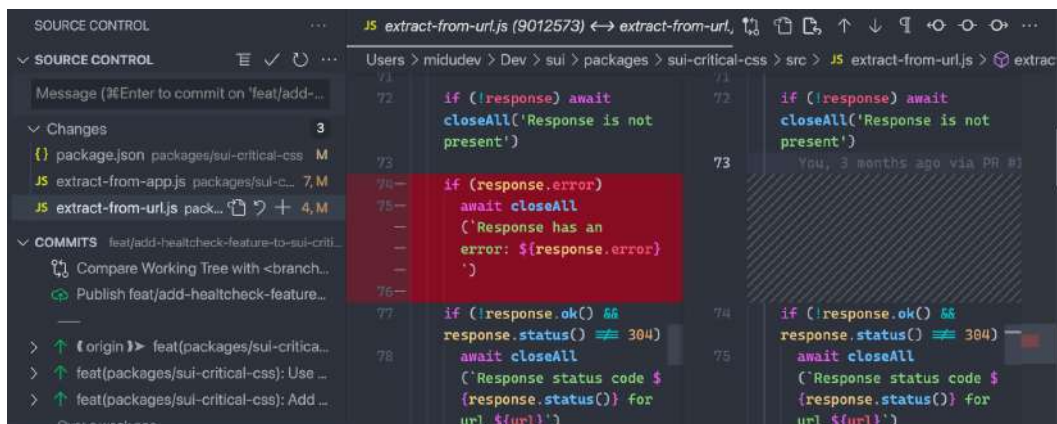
SOURCE CONTROL ...

SOURCE CONTROL

Message (⌘Enter to commit on 'feat/add-...

Changes 3

{} package.json packages/sui-critical-css M

JS extract-from-app.js packages/sui-c... 7, M

JS extract-from-url.js pack... 4, M

COMMITS feat/add-healtcheck-feature-to-sui-criti...

Compare Working Tree with <branch...

Publish feat/add-healtcheck-feature...

origin feat(packages/sui-critica...

feat(packages/sui-critical-css): Use ...

feat(packages/sui-critical-css): Add ...

JS extract-from-url.js (9012573) ⟷ extract-from-url,

Users > midudev > Dev > sui > packages > sui-critical-css > src > JS extract-from-url.js > extract

72 if (!response) await closeAll('Response is not present')

73

74 if (response.error)

75 await closeAll

('Response has an error: ${response.error}')

76

77 if (!response.ok() && response.status() !== 304)

78 await closeAll

('Response status code ${response.status()} for url ${url}')

72 if (!response) await closeAll('Response is not present')

73 You, 3 months ago via PR #1

74 if (!response.ok() && response.status() !== 304)

75 await closeAll

('Response status code ${response.status()} for url ${url}')